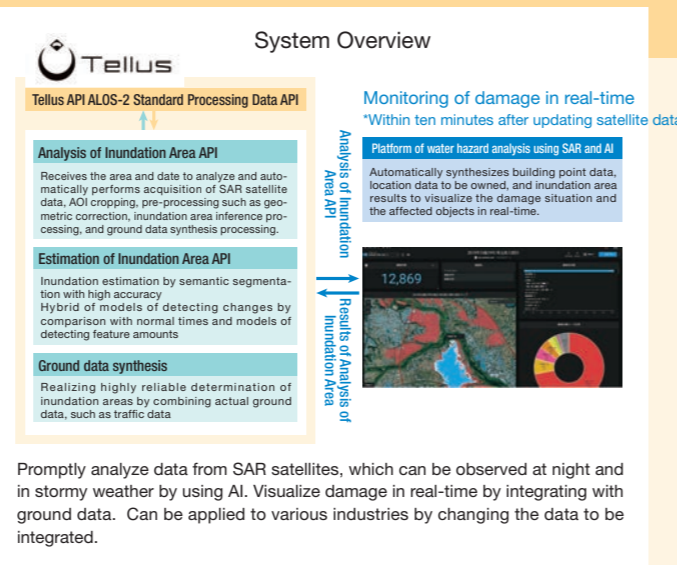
System Overview

Tellus

Tellus API ALOS-2 Standard Processing Data API

Analysis of Inundation Area API

Receives the area and date to analyze and automatically performs acquisition of SAR satellite data, AOI cropping, pre-processing such as geometric correction, inundation area inference processing, and ground data synthesis processing.

Estimation of Inundation Area API

Inundation estimation by semantic segmentation with high accuracy
Hybrid of models of detecting changes by comparison with normal times and models of detecting feature amounts

Ground data synthesis

Realizing highly reliable determination of inundation areas by combining actual ground data, such as traffic data

Analysis of Inundation Area API

Results of Analysis of Inundation Area

Monitoring of damage in real-time
*Within ten minutes after updating satellite data

Platform of water hazard analysis using SAR and AI

Automatically synthesizes building point data, location data to be owned, and inundation area results to visualize the damage situation and the affected objects in real-time.

12,869

Promptly analyze data from SAR satellites, which can be observed at night and in stormy weather by using AI. Visualize damage in real-time by integrating with ground data. Can be applied to various industries by changing the data to be integrated.